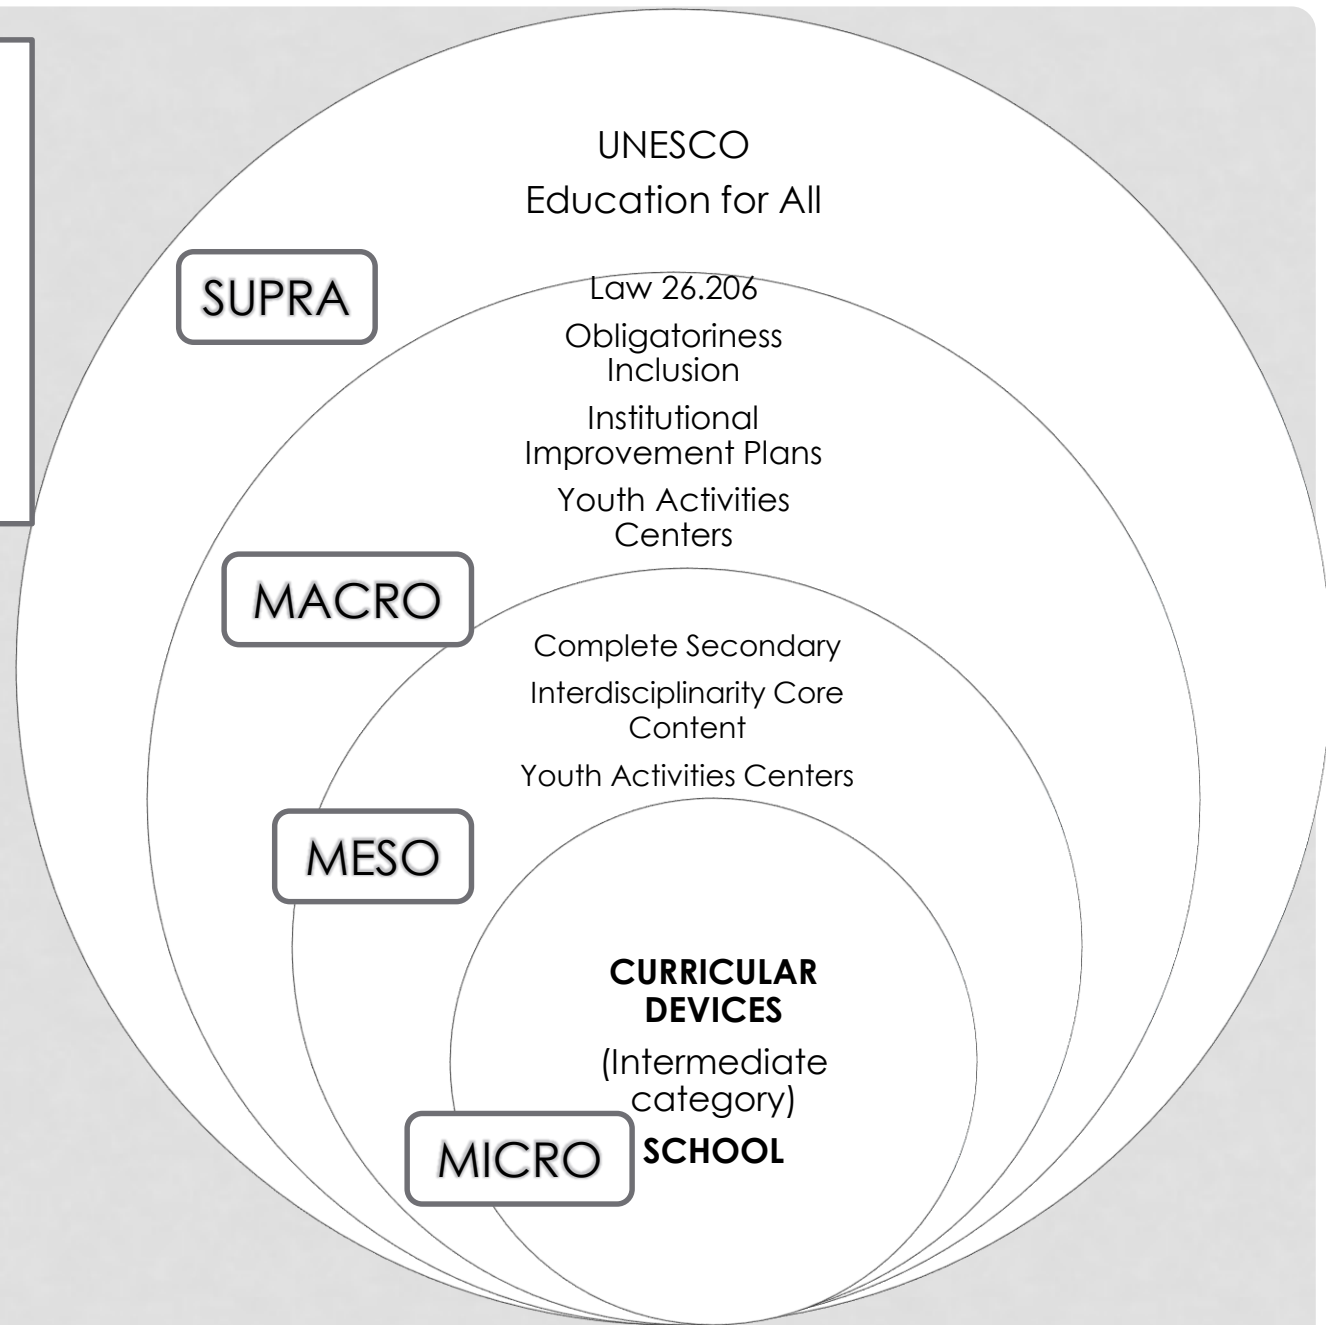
UNESCO
Education for All

SUPRA

Law 26.206
Obligatoriness
Inclusion
Institutional Improvement Plans
Youth Activities Centers

MACRO

Complete Secondary
Interdisciplinarity Core Content
Youth Activities Centers

MESO

**CURRICULAR DEVICES**
(Intermediate category)
**SCHOOL**

MICRO